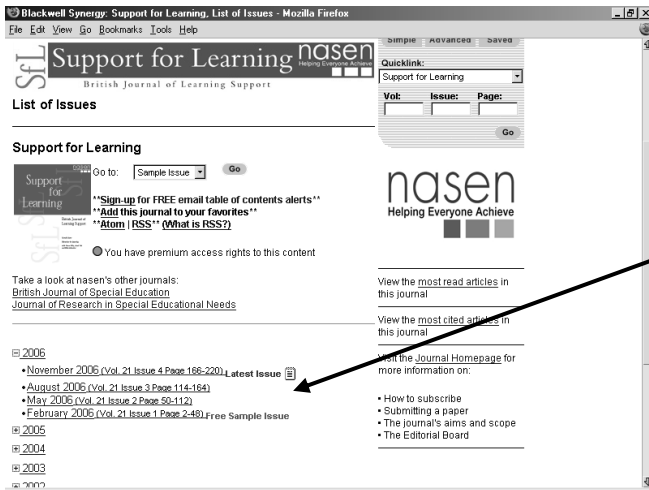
Blackwell Synergy: Support for Learning, List of Issues - Mozilla Firefox

File Edit View Go Bookmarks Tools Help

SfL Support for Learning nasen Helping Everyone Achieve
British Journal of Learning Support

Simple Advanced Saved

Quicklink:
Support for Learning

Vol: Issue: Page:

Go

List of Issues

Support for Learning

Support for Learning British Journal of Learning Support SfL

Go to: Sample Issue Go

**Sign-up for FREE email table of contents alerts**
**Add this journal to your favorites**
**Atom | RSS** (What is RSS?)

You have premium access rights to this content

Take a look at nasen's other journals:
British Journal of Special Education
Journal of Research in Special Educational Needs

nasen Helping Everyone Achieve

View the most read articles in this journal

View the most cited articles in this journal

Visit the Journal Homepage for more information on:

• How to subscribe
• Submitting a paper
• The journal's aims and scope
• The Editorial Board

2006
• November 2006 (Vol. 21 Issue 4 Page 166-220) Latest Issue
• August 2006 (Vol. 21 Issue 3 Page 114-164)
• May 2006 (Vol. 21 Issue 2 Page 50-112)
• February 2006 (Vol. 21 Issue 1 Page 2-48) Free Sample Issue
2005
2004
2003
2002